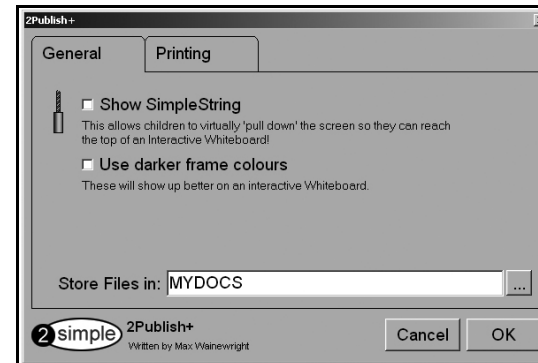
2Publish+

General

Printing

☐ Show SimpleString

This allows children to virtually 'pull down' the screen so they can reach the top of an Interactive Whiteboard!

☐ Use darker frame colours

These will show up better on an interactive Whiteboard.

Store Files in: MYDOCS

...

2simple

2Publish+

Written by Max Wainewright

Cancel

OK